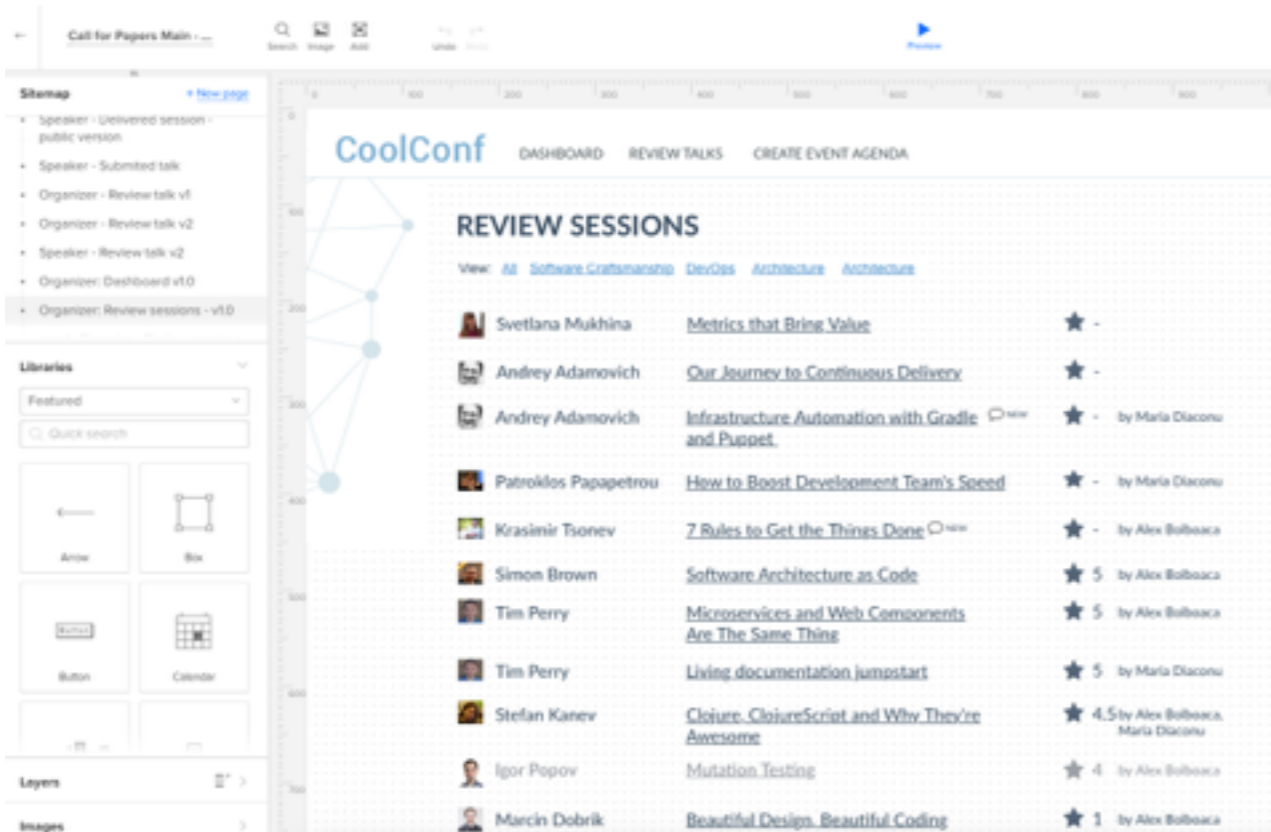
Call for Papers Main - ...

Search Image Add

Undo Redo

Preview

Sitemap + New page

- Speaker - Delivered session - public version
- Speaker - Submited talk
- Organizer - Review talk v1
- Organizer - Review talk v2
- Speaker - Review talk v2
- Organizer: Dashboard v1.0
- Organizer: Review sessions - v1.0

Libraries

Featured

Quick search

Arrow

Box

Button

Calendar

Layers

Images

0 100 200 300 400 500 600 700 800 900

100 200 300 400 500 600 700

CoolConf DASHBOARD REVIEW TALKS CREATE EVENT AGENDA

REVIEW SESSIONS

View: All Software Craftsmanship DevOps Architecture Architecture

| | | |
|---|---|---|
| Svetlana Mukhina | Metrics that Bring Value | ★ - |
| Andrey Adamovich | Our Journey to Continuous Delivery | ★ - |
| Andrey Adamovich | Infrastructure Automation with Gradle and Puppet NEW | ★ - by Maria Diaconu |
| Patroklos Papapetrou | How to Boost Development Team's Speed | ★ - by Maria Diaconu |
| Krasimir Tsonev | 7 Rules to Get the Things Done NEW | ★ - by Alex Bolboaca |
| Simon Brown | Software Architecture as Code | ★ 5 by Alex Bolboaca |
| Tim Perry | Microservices and Web Components Are The Same Thing | ★ 5 by Alex Bolboaca |
| Tim Perry | Living documentation jumpstart | ★ 5 by Maria Diaconu |
| Stefan Kanev | Clojure, ClojureScript and Why They're Awesome | ★ 4.5 by Alex Bolboaca, Maria Diaconu |
| Igor Popov | Mutation Testing | ★ 4 by Alex Bolboaca |
| Marcin Dobrik | Beautiful Design, Beautiful Coding | ★ 1 by Alex Bolboaca |